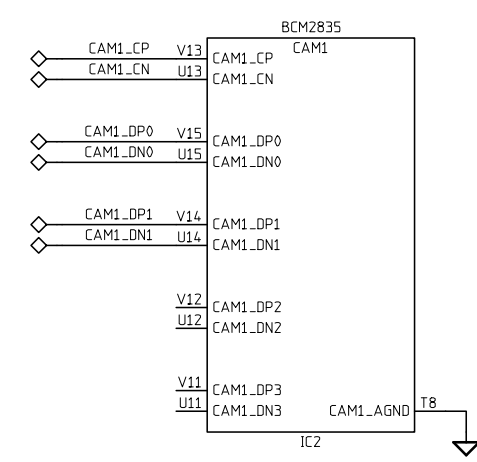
BCM2835
CAM1

CAM1_CP V13 CAM1_CP
CAM1_CN U13 CAM1_CN

CAM1_DP0 V15 CAM1_DP0
CAM1_DN0 U15 CAM1_DN0

CAM1_DP1 V14 CAM1_DP1
CAM1_DN1 U14 CAM1_DN1

V12 CAM1_DP2
U12 CAM1_DN2

V11 CAM1_DP3
U11 CAM1_DN3

CAM1_AGND T8

IC2